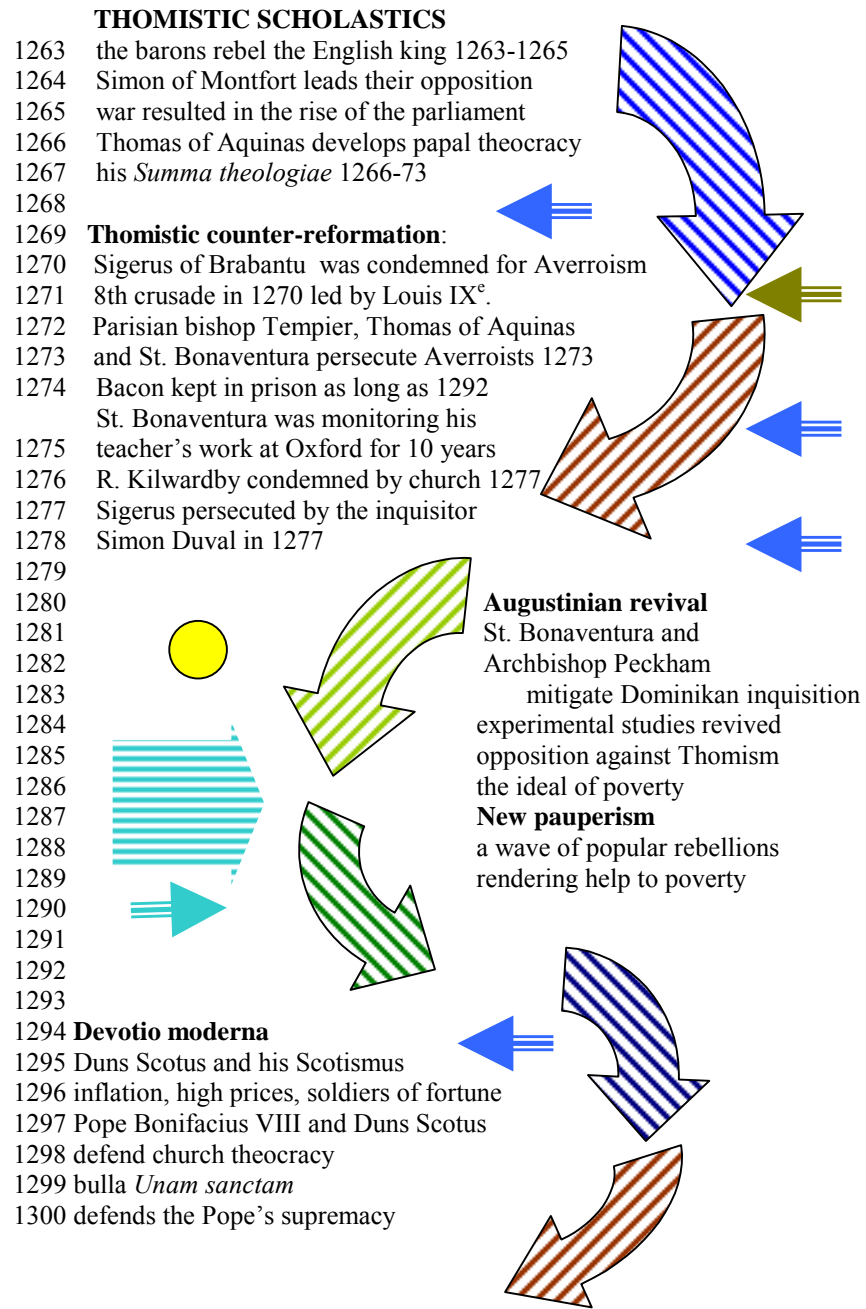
**THOMISTIC SCHOLASTICS**

1263 the barons rebel the English king 1263-1265
1264 Simon of Montfort leads their opposition
1265 war resulted in the rise of the parliament
1266 Thomas of Aquinas develops papal theocracy
1267 his *Summa theologiae* 1266-73
1268
1269 **Thomistic counter-reformation**:
1270 Sigerus of Brabantu was condemned for Averroism
1271 8th crusade in 1270 led by Louis IX$^{e}$.
1272 Parisian bishop Tempier, Thomas of Aquinas
1273 and St. Bonaventura persecute Averroists 1273
1274 Bacon kept in prison as long as 1292
St. Bonaventura was monitoring his
1275 teacher's work at Oxford for 10 years
1276 R. Kilwardby condemned by church 1277
1277 Sigerus persecuted by the inquisitor
1278 Simon Duval in 1277
1279
1280
1281
1282
1283
1284
1285
1286
1287
1288
1289
1290
1291
1292
1293
1294 **Devotio moderna**
1295 Duns Scotus and his Scotismus
1296 inflation, high prices, soldiers of fortune
1297 Pope Bonifacius VIII and Duns Scotus
1298 defend church theocracy
1299 bulla *Unam sanctam*
1300 defends the Pope's supremacy

**Augustinian revival**
St. Bonaventura and
Archbishop Peckham
mitigate Dominikan inquisition
experimental studies revived
opposition against Thomism
the ideal of poverty
**New pauperism**
a wave of popular rebellions
rendering help to poverty